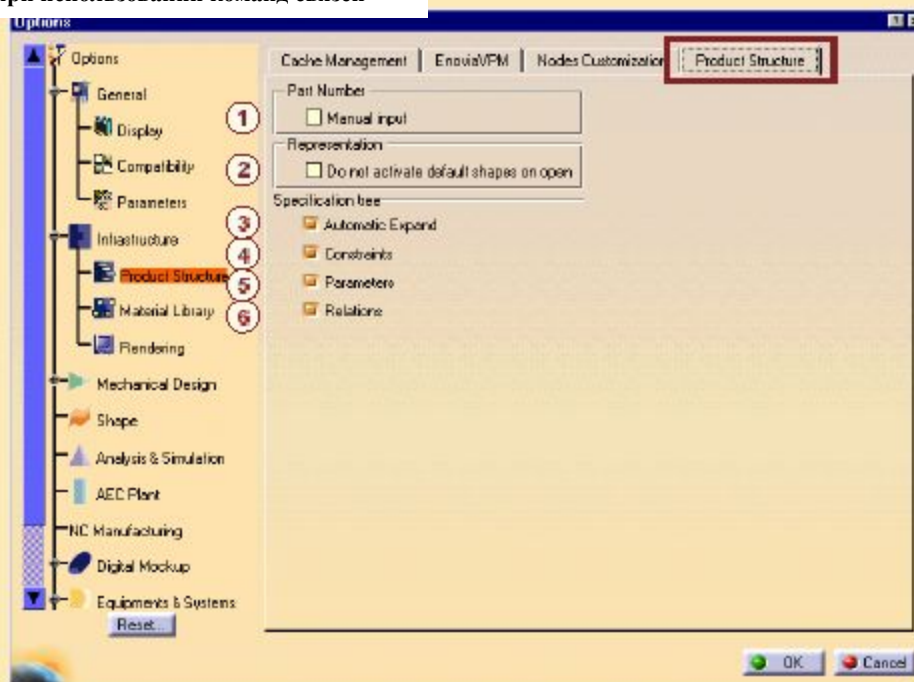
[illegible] использовании команд связей

Options

Options
General
Display
Compatibility
Parameters
Infrastructure
Product Structure
Material Library
Rendering
Mechanical Design
Shape
Analysis & Simulation
AEC Plant
NC Manufacturing
Digital Mockup
Equipments & Systems
Reset...

1
2
3
4
5
6

Cache Management | EnoviaVPM | Nodes Customization | Product Structure

Part Number
Manual input

Representation
Do not activate default shapes on open

Specification tree
Automatic Expand
Constraints
Parameters
Relations

OK
Cancel